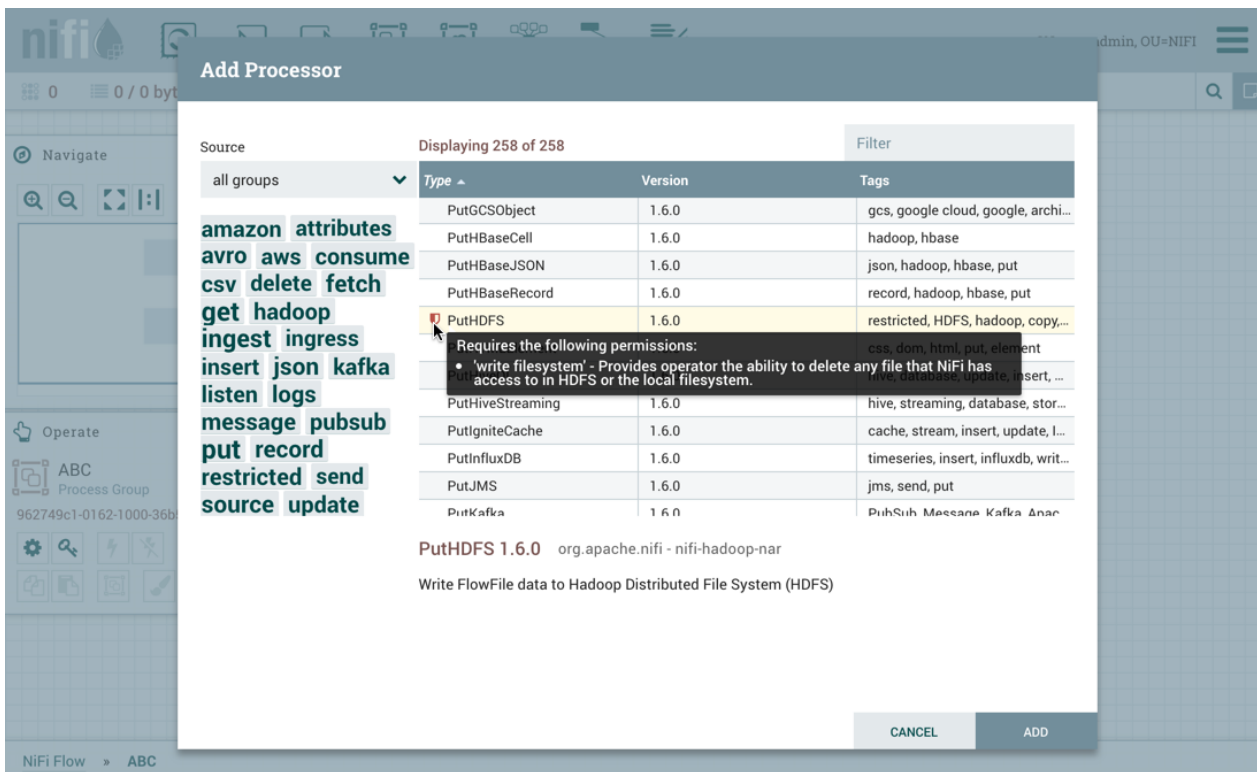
nifi

dmin, OU=NIFI

0 0 / 0 byt

Navigate

Operate

ABC
Process Group
962749c1-0162-1000-36b

NiFi Flow » ABC

Add Processor

Source

all groups

amazon attributes avro aws consume csv delete fetch get hadoop ingest ingress insert json kafka listen logs message pubsub put record restricted send source update

Displaying 258 of 258

Filter

| Type ▲ | Version | Tags |
|---|---|---|
| PutGCSObject | 1.6.0 | gcs, google cloud, google, archi... |
| PutHBaseCell | 1.6.0 | hadoop, hbase |
| PutHBaseJSON | 1.6.0 | json, hadoop, hbase, put |
| PutHBaseRecord | 1.6.0 | record, hadoop, hbase, put |
| PutHDFS | 1.6.0 | restricted, HDFS, hadoop, copy,... |
| | | css, dom, html, put, element |
| | | hive, database, update, insert, ... |
| PutHiveStreaming | 1.6.0 | hive, streaming, database, stor... |
| PutIgniteCache | 1.6.0 | cache, stream, insert, update, I... |
| PutInfluxDB | 1.6.0 | timeseries, insert, influxdb, writ... |
| PutJMS | 1.6.0 | jms, send, put |
| PutKafka | 1.6.0 | PubSub, Message, Kafka, Apac... |

Requires the following permissions:
• 'write filesystem' - Provides operator the ability to delete any file that NiFi has access to in HDFS or the local filesystem.

PutHDFS 1.6.0 org.apache.nifi - nifi-hadoop-nar

Write FlowFile data to Hadoop Distributed File System (HDFS)

CANCEL

ADD